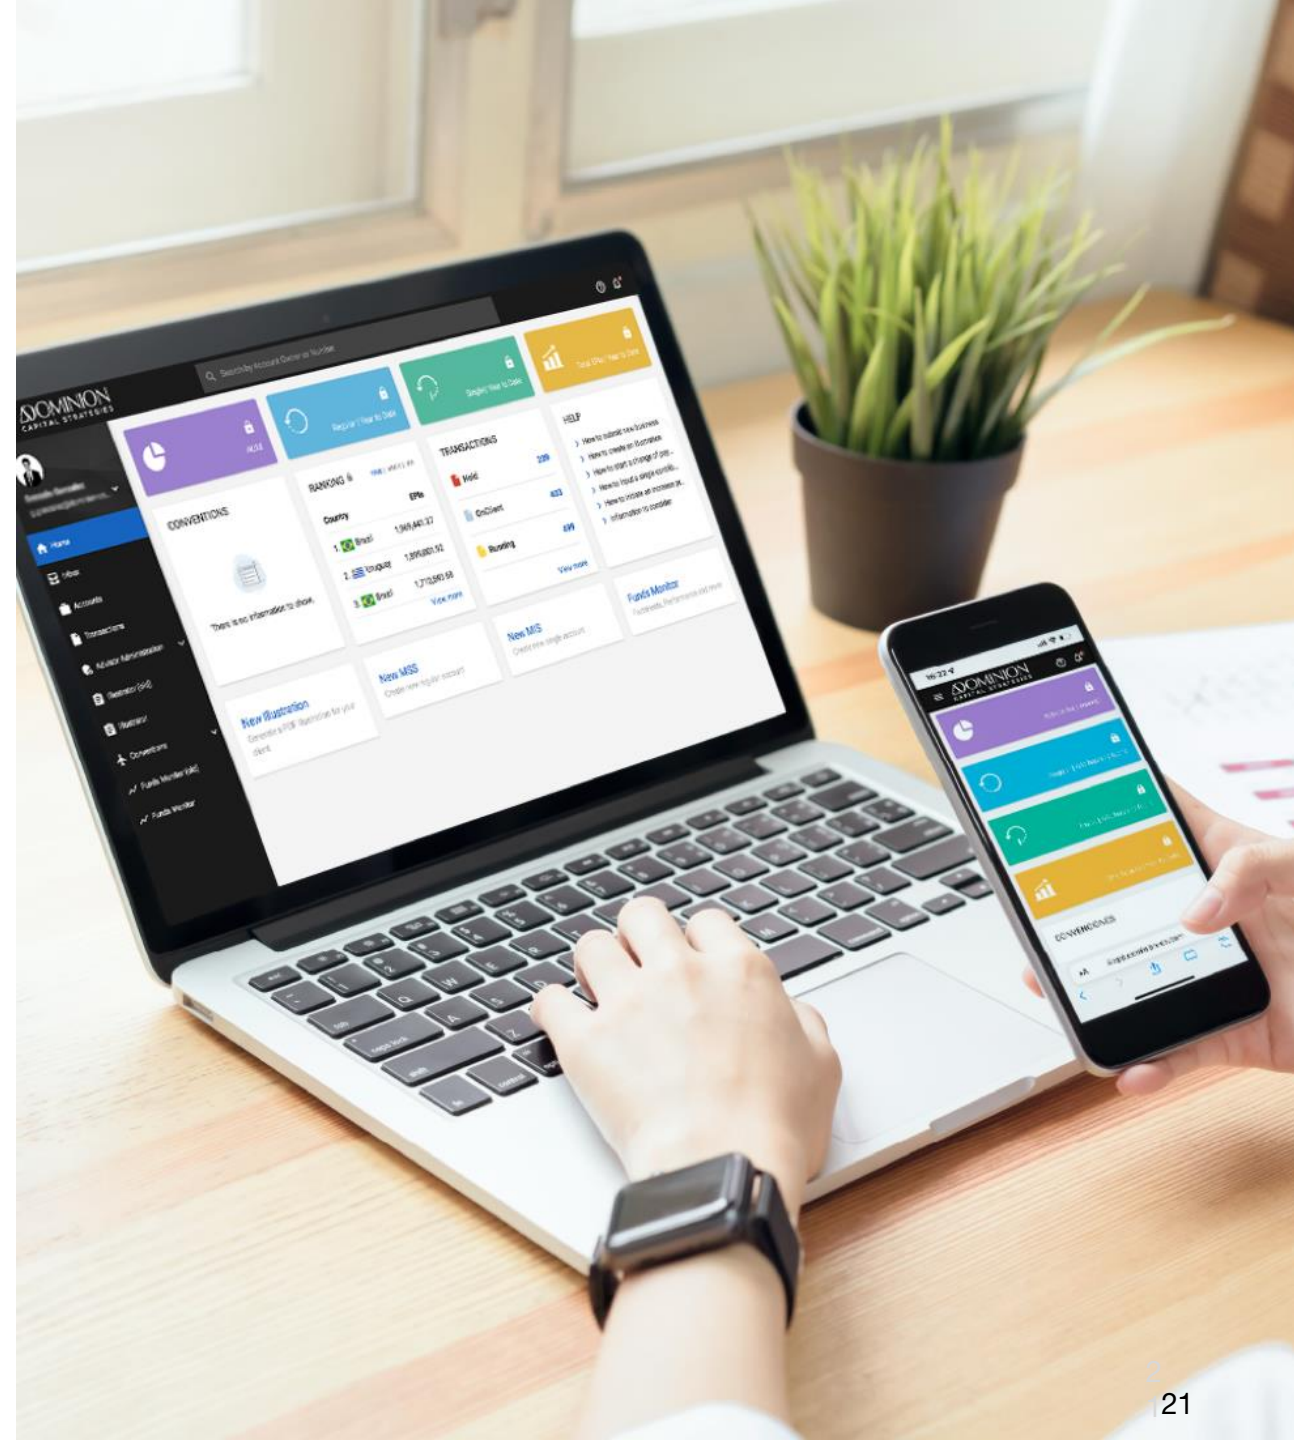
DOMINION
CAPITAL STRATEGIES

Search by Account Owner or Number

AUM

Regular | Year to Date

Single | Year to Date

Total EPM | Year to Date

HELP
How to submit new business
How to create an illustration
How to start a change of pay...
How to input a single contrib...
How to initiate an increase pr...
Information to consider

CONVENTIONS
There is no information to show.

RANKING
Country
EPM
1. Brazil 1,949,440.37
2. Uruguay 1,899,800.92
3. Brazil 1,710,580.58
View more

TRANSACTIONS
Hold 339
OnClient 433
Running 499
View more

Home
Inbox
Accounts
Transactions
Advisor Administration
Illustrator (old)
Illustrator
Conventions
Funds Monitor (old)
Funds Monitor

New Illustration
Generate a PDF illustration for your client

New MSS
Create new regular account

New MIS
Create new single account

Funds Monitor
Factsheets, Performance and more

16:22
DOMINION
CAPITAL STRATEGIES

CONVENCIONES

21